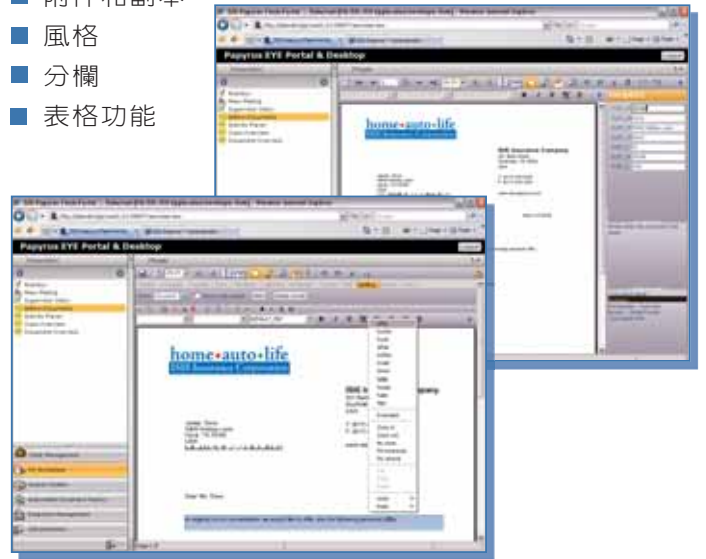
附件和副本

風格

分欄

表格功能

Papyrus EYE Portal & Desktop

home+auto+life
ISIS Insurance Corporation

ISIS Insurance Company

Papyrus EYE Portal & Desktop

home+auto+life
ISIS Insurance Corporation

ISIS Insurance Company

Dear Mr. Doe